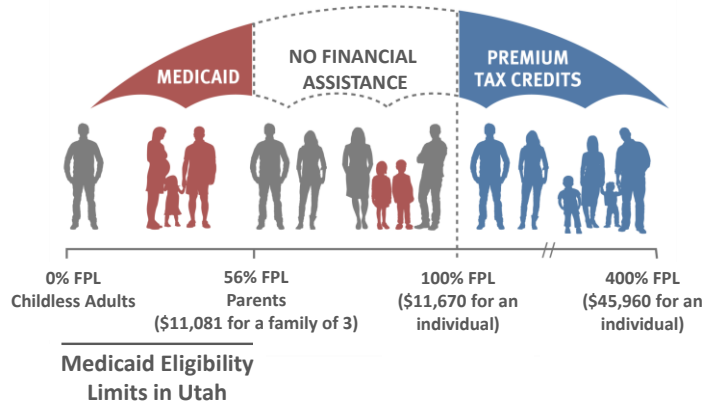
MEDICAID

NO FINANCIAL ASSISTANCE

PREMIUM TAX CREDITS

0% FPL
Childless Adults

56% FPL
Parents
($11,081 for a family of 3)

100% FPL
($11,670 for an individual)

400% FPL
($45,960 for an individual)

Medicaid Eligibility Limits in Utah